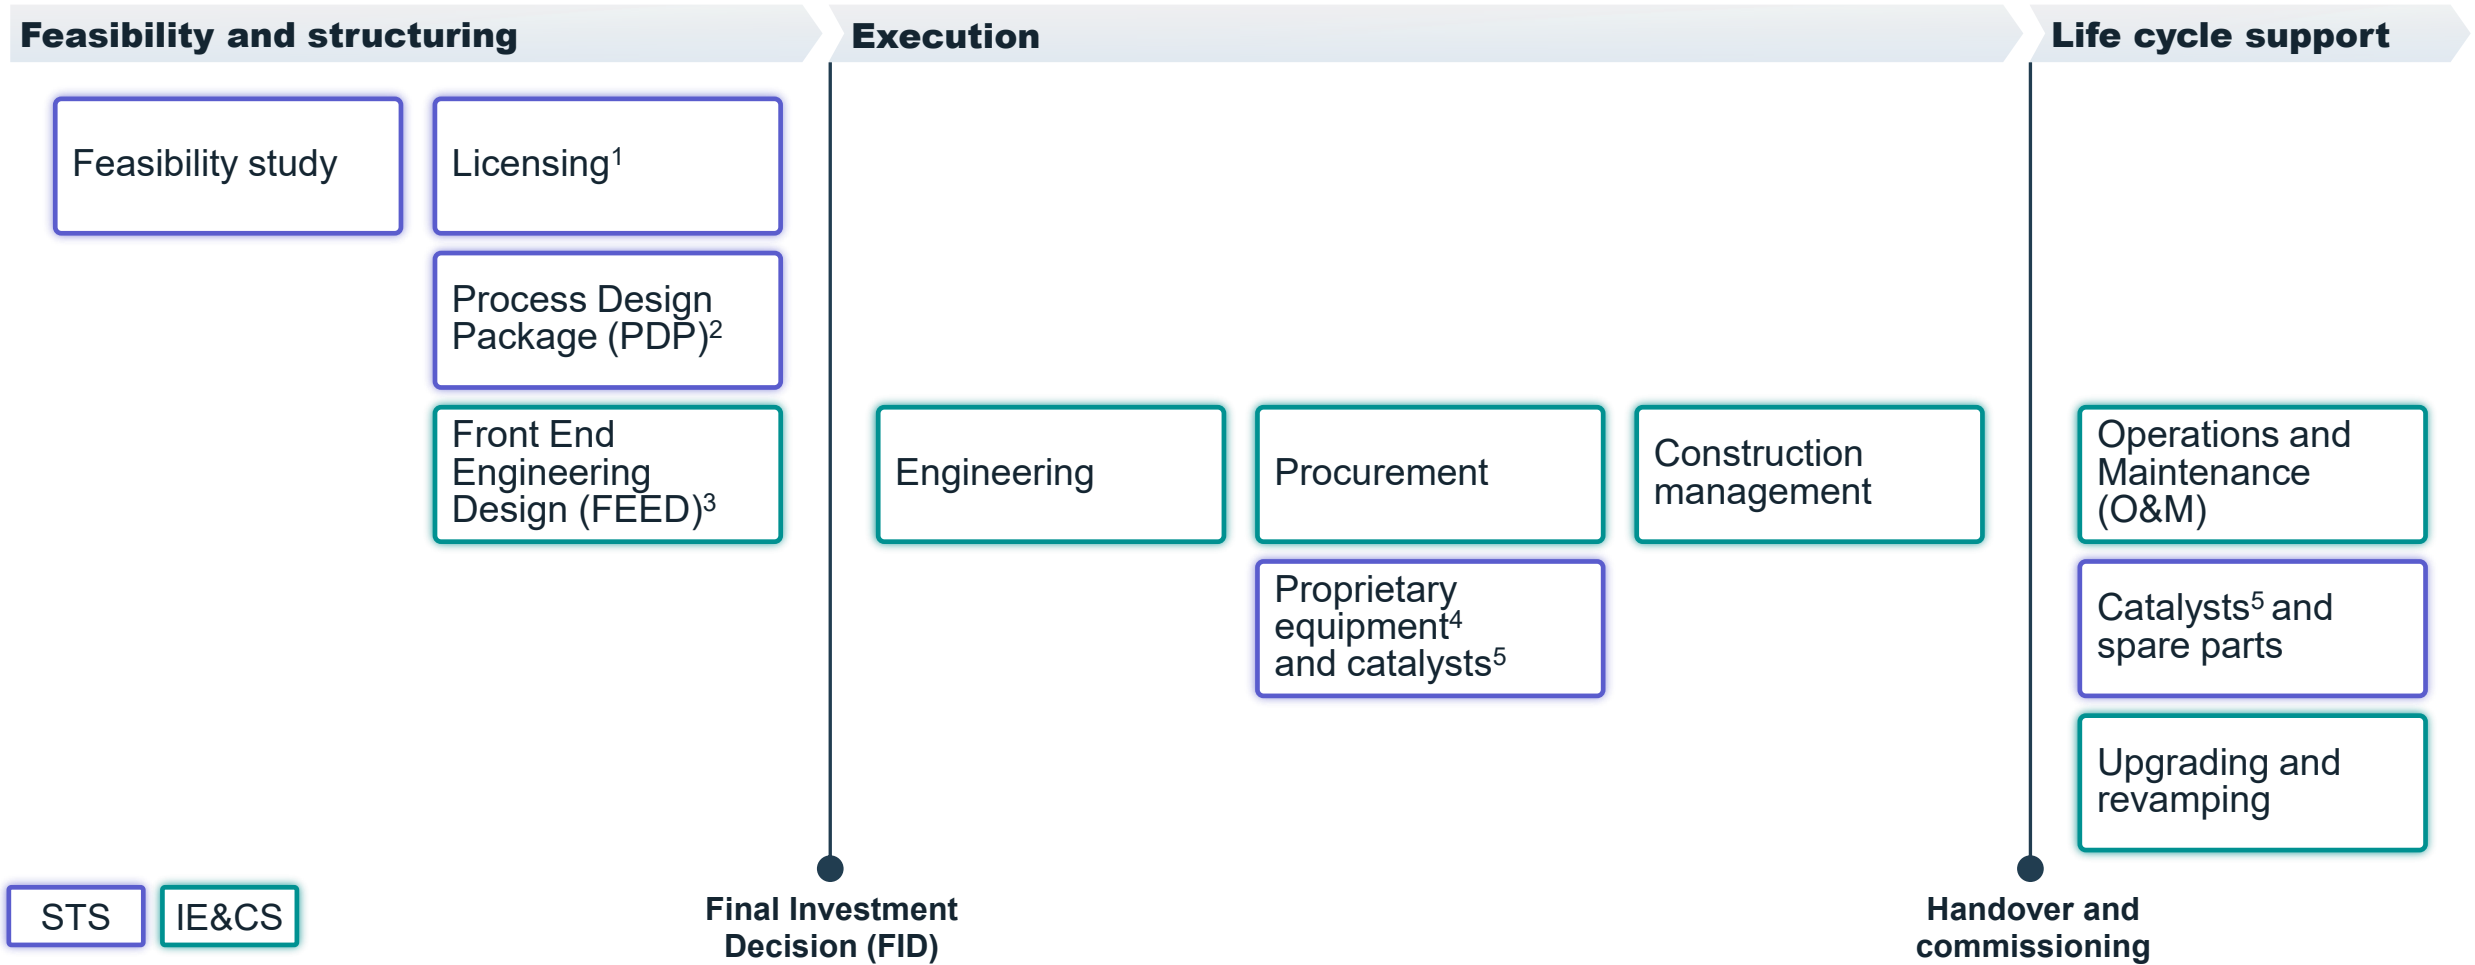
Feasibility and structuring

Execution

Life cycle support

Feasibility study

Licensing$^1$

Process Design Package (PDP)$^2$

Front End Engineering Design (FEED)$^3$

Engineering

Procurement

Construction management

Proprietary equipment$^4$ and catalysts$^5$

Operations and Maintenance (O&M)

Catalysts$^5$ and spare parts

Upgrading and revamping

STS

IE&CS

Final Investment Decision (FID)

Handover and commissioning